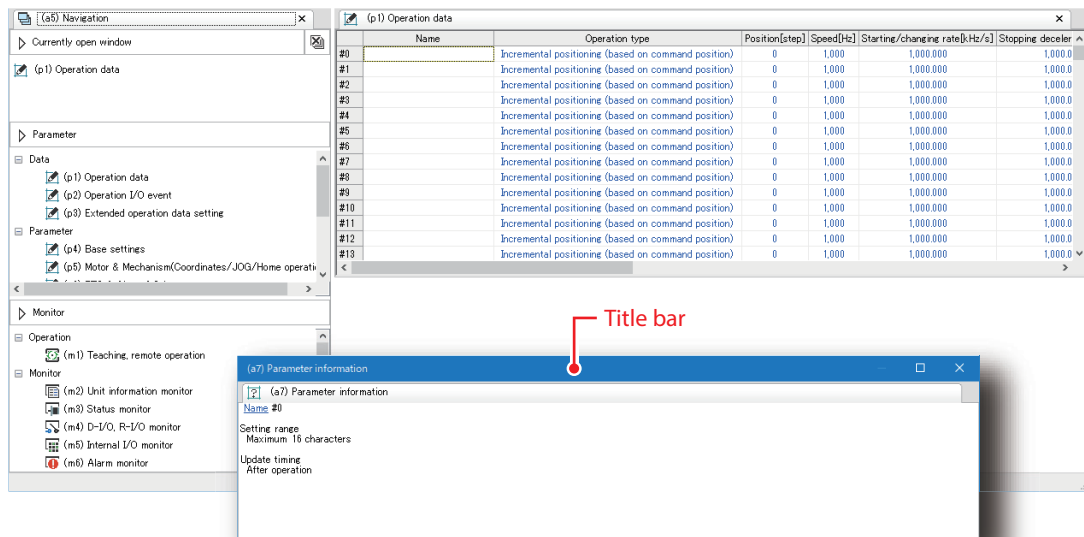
(a5) Navigation ×

Currently open window

(p1) Operation data

Parameter

Data
(p1) Operation data
(p2) Operation I/O event
(p3) Extended operation data setting
Parameter
(p4) Base settings
(p5) Motor & Mechanism(Coordinates/JOG/Home operati

Monitor

Operation
(m1) Teaching, remote operation
Monitor
(m2) Unit information monitor
(m3) Status monitor
(m4) D-I/O, R-I/O monitor
(m5) Internal I/O monitor
(m6) Alarm monitor

(p1) Operation data ×

| | Name | Operation type | Position[step] | Speed[Hz] | Starting/changing rate[kHz/s] | Stopping deceler |
|---|---|---|---|---|---|---|
| #0 | | Incremental positioning (based on command position) | 0 | 1,000 | 1,000.000 | 1,000.0 |
| #1 | | Incremental positioning (based on command position) | 0 | 1,000 | 1,000.000 | 1,000.0 |
| #2 | | Incremental positioning (based on command position) | 0 | 1,000 | 1,000.000 | 1,000.0 |
| #3 | | Incremental positioning (based on command position) | 0 | 1,000 | 1,000.000 | 1,000.0 |
| #4 | | Incremental positioning (based on command position) | 0 | 1,000 | 1,000.000 | 1,000.0 |
| #5 | | Incremental positioning (based on command position) | 0 | 1,000 | 1,000.000 | 1,000.0 |
| #6 | | Incremental positioning (based on command position) | 0 | 1,000 | 1,000.000 | 1,000.0 |
| #7 | | Incremental positioning (based on command position) | 0 | 1,000 | 1,000.000 | 1,000.0 |
| #8 | | Incremental positioning (based on command position) | 0 | 1,000 | 1,000.000 | 1,000.0 |
| #9 | | Incremental positioning (based on command position) | 0 | 1,000 | 1,000.000 | 1,000.0 |
| #10 | | Incremental positioning (based on command position) | 0 | 1,000 | 1,000.000 | 1,000.0 |
| #11 | | Incremental positioning (based on command position) | 0 | 1,000 | 1,000.000 | 1,000.0 |
| #12 | | Incremental positioning (based on command position) | 0 | 1,000 | 1,000.000 | 1,000.0 |
| #13 | | Incremental positioning (based on command position) | 0 | 1,000 | 1,000.000 | 1,000.0 |

Title bar

(a7) Parameter information

(a7) Parameter information
Name #0

Setting range
Maximum 16 characters

Update timing
After operation